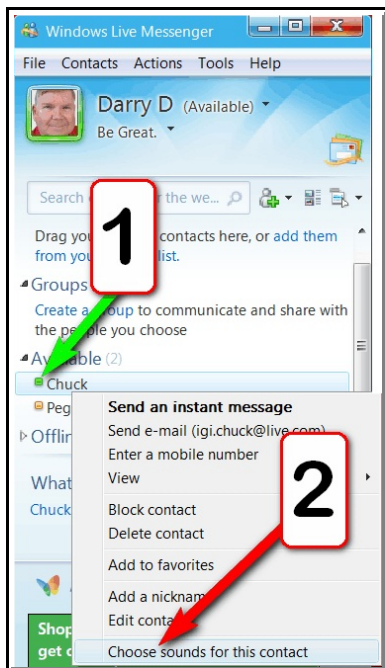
Windows Live Messenger

File Contacts Actions Tools Help

Darry D (Available)
Be Great.

Search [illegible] the we...

1

Drag you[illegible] contacts here, or add them from you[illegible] list.

Groups

Create a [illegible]oup to communicate and share with the pe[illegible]le you choose

Av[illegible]able (2)

Chuck

Peg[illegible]

Offlin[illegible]

What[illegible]

Chuck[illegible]

Shop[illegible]
get c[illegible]

Send an instant message
Send e-mail (igi.chuck@live.com)
Enter a mobile number
View
Block contact
Delete contact
Add to favorites
Add a nicknam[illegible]
Edit conta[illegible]
Choose sounds for this contact

2